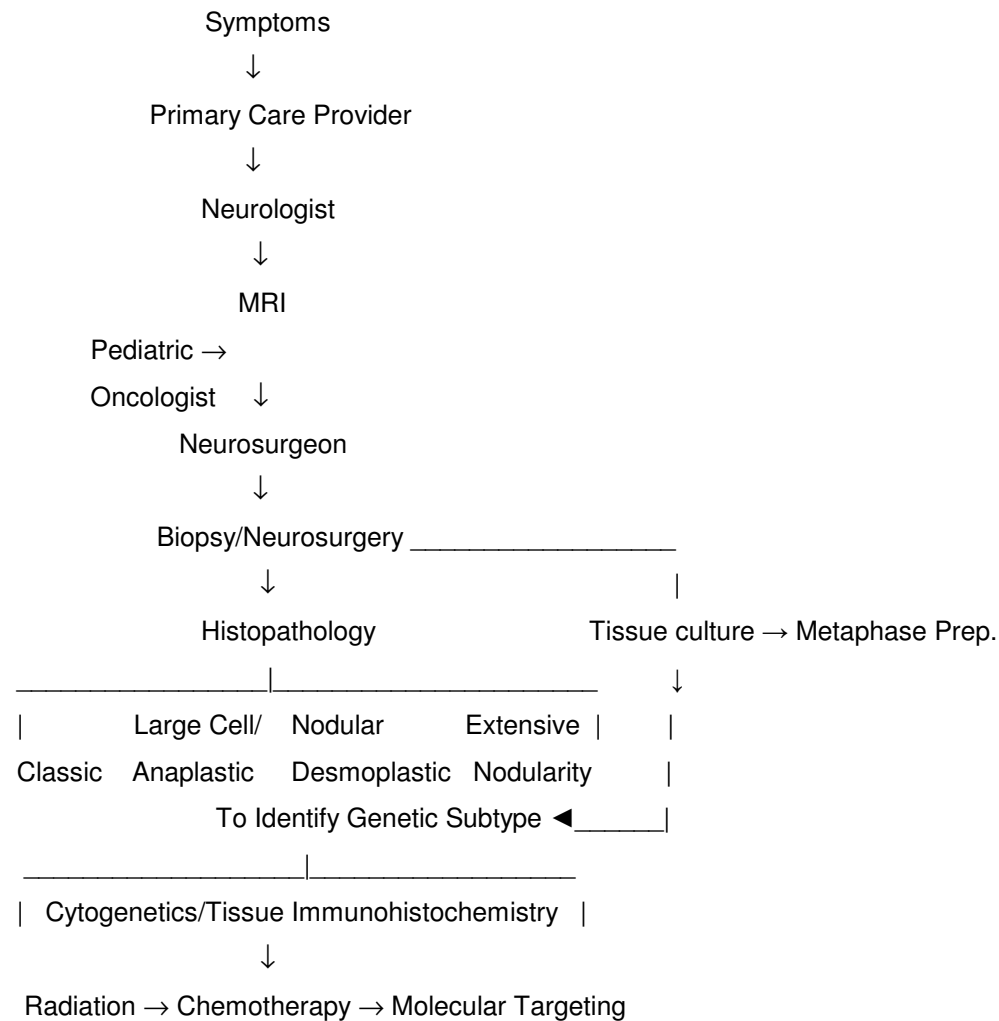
Symptoms
↓
Primary Care Provider
↓
Neurologist
↓
MRI
Pediatric →
Oncologist ↓
Neurosurgeon
↓
Biopsy/Neurosurgery
↓
Histopathology
Tissue culture → Metaphase Prep.
↓
Classic
Large Cell/ Anaplastic
Nodular Desmoplastic
Extensive Nodularity
To Identify Genetic Subtype ◄
Cytogenetics/Tissue Immunohistochemistry
↓
Radiation → Chemotherapy → Molecular Targeting